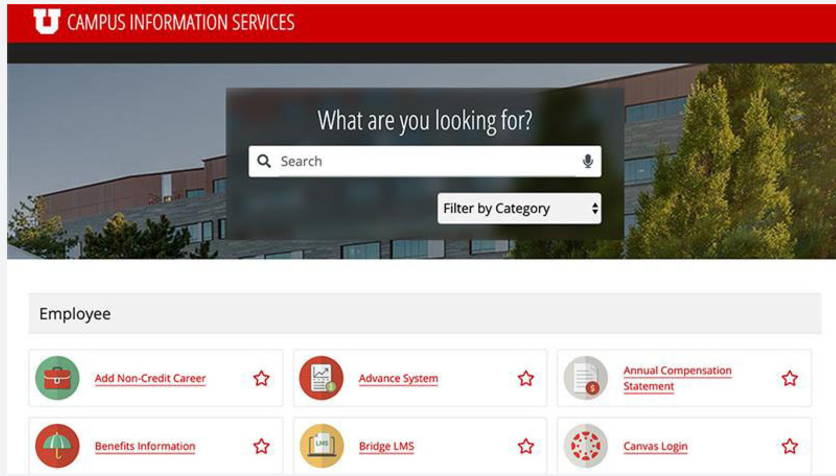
U CAMPUS INFORMATION SERVICES

What are you looking for?

Search

Filter by Category

Employee

Add Non-Credit Career

Advance System

Annual Compensation Statement

Benefits Information

LMS

Bridge LMS

Canvas Login